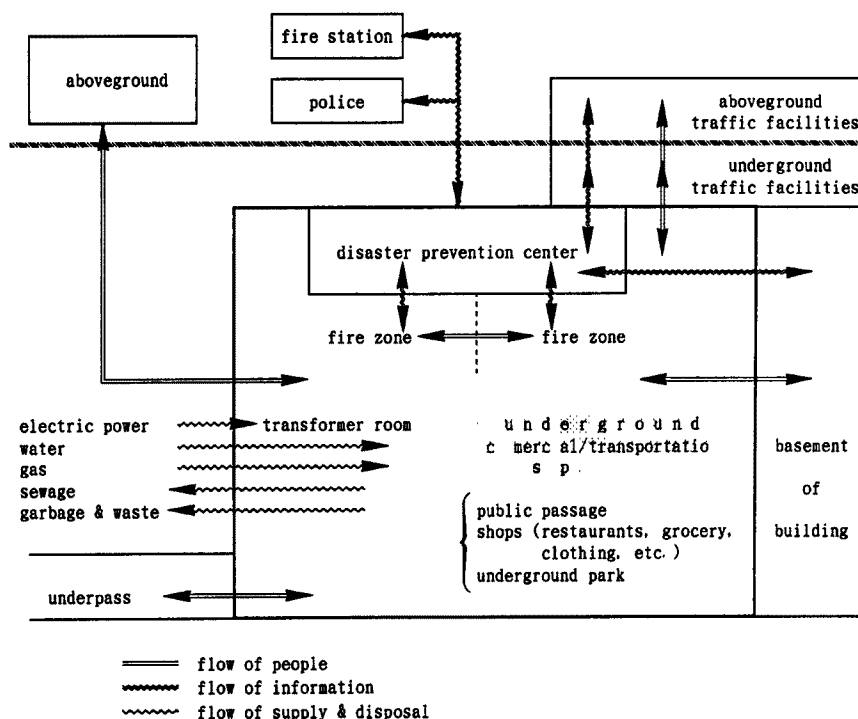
fire station

aboveground

police

aboveground traffic facilities

underground traffic facilities

disaster prevention center

fire zone

fire zone

electric power
water
gas
sewage
garbage & waste

transformer room

underground
c merc al/transportatio
s p

basement
of
building

public passage
shops (restaurants, grocery, clothing, etc.)
underground park

underpass

flow of people
flow of information
flow of supply & disposal